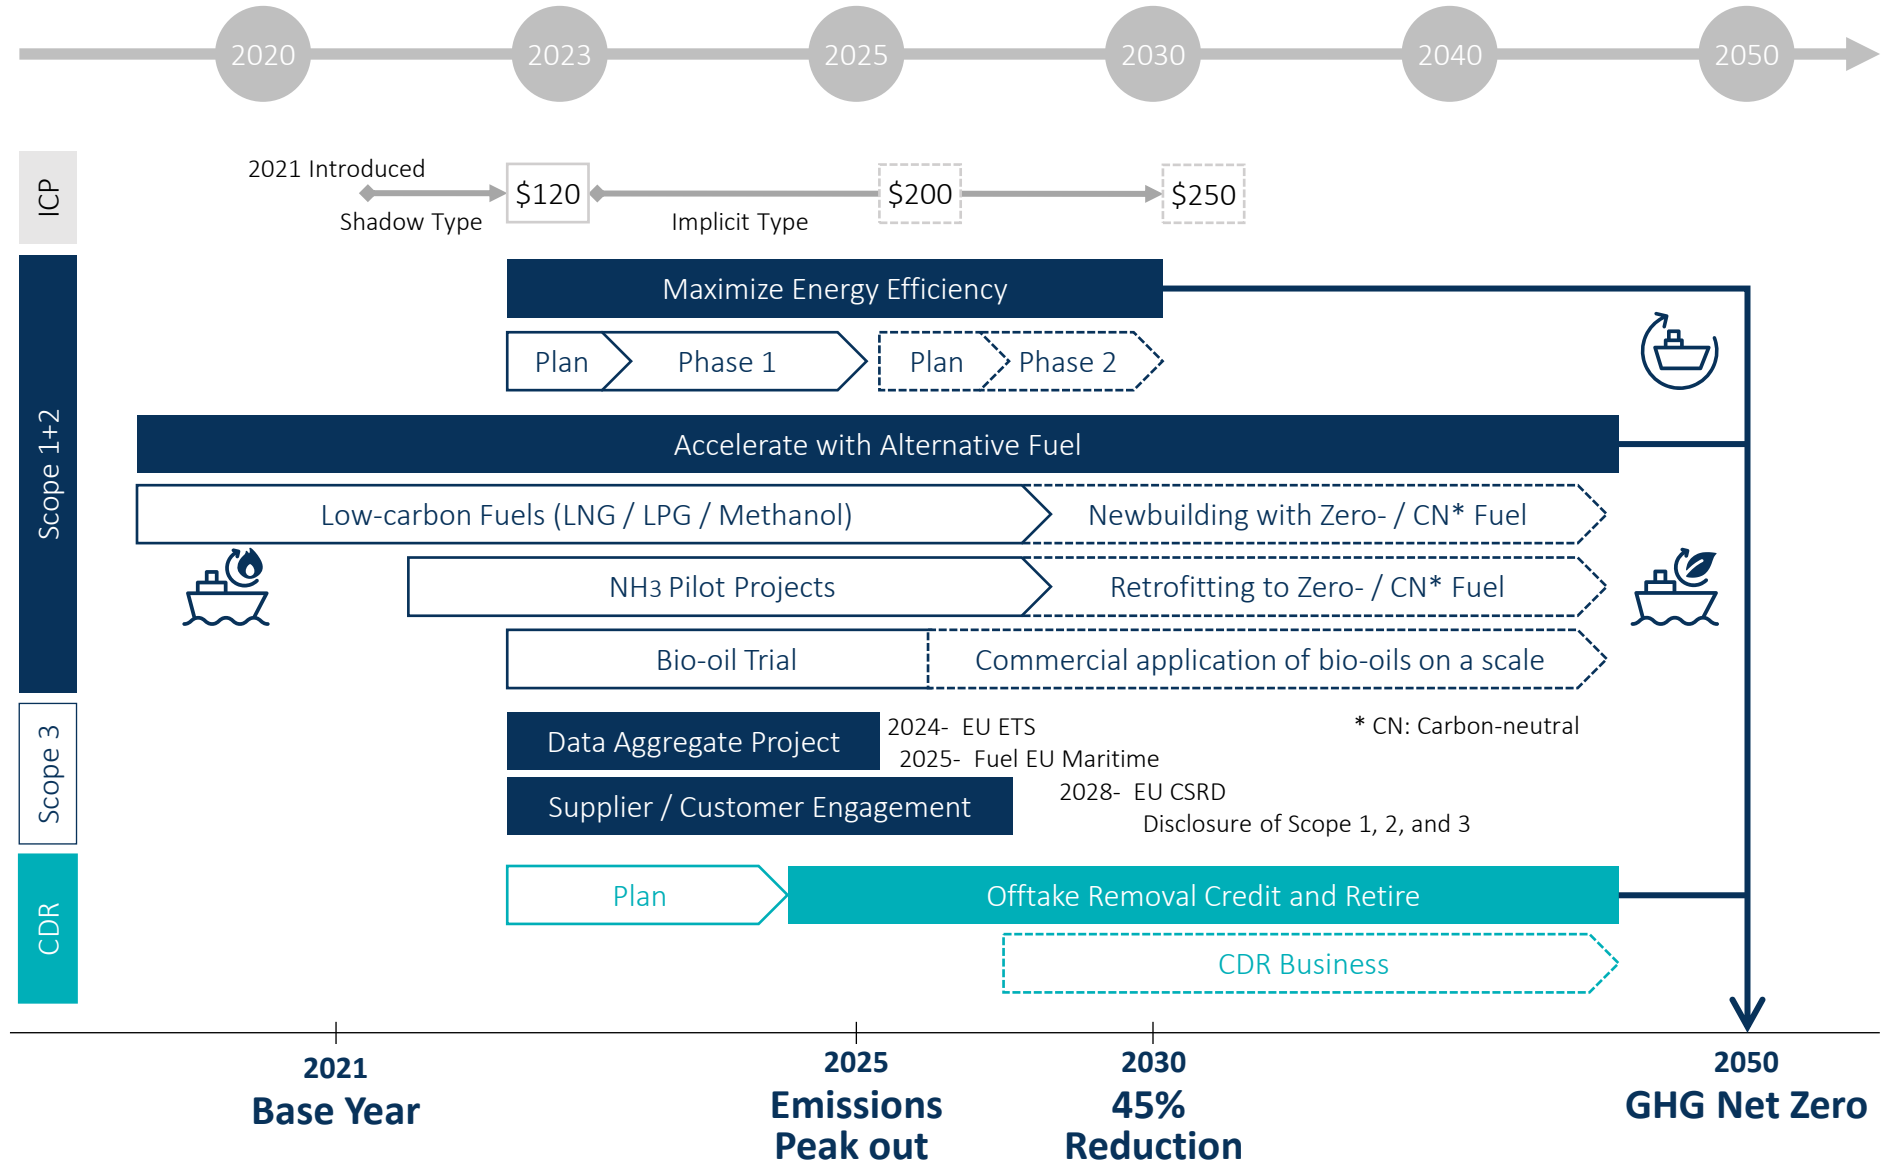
2020 2023 2025 2030 2040 2050

ICP

2021 Introduced

Shadow Type

$120

Implicit Type

$200

$250

Scope 1+2

Maximize Energy Efficiency

Plan Phase 1

Plan Phase 2

Accelerate with Alternative Fuel

Low-carbon Fuels (LNG / LPG / Methanol)

Newbuilding with Zero- / CN* Fuel

$NH_3$ Pilot Projects

Retrofitting to Zero- / CN* Fuel

Bio-oil Trial

Commercial application of bio-oils on a scale

Scope 3

Data Aggregate Project

2024- EU ETS

2025- Fuel EU Maritime

* CN: Carbon-neutral

Supplier / Customer Engagement

2028- EU CSRD

Disclosure of Scope 1, 2, and 3

CDR

Plan

Offtake Removal Credit and Retire

CDR Business

2021
Base Year

2025
Emissions Peak out

2030
45% Reduction

2050
GHG Net Zero